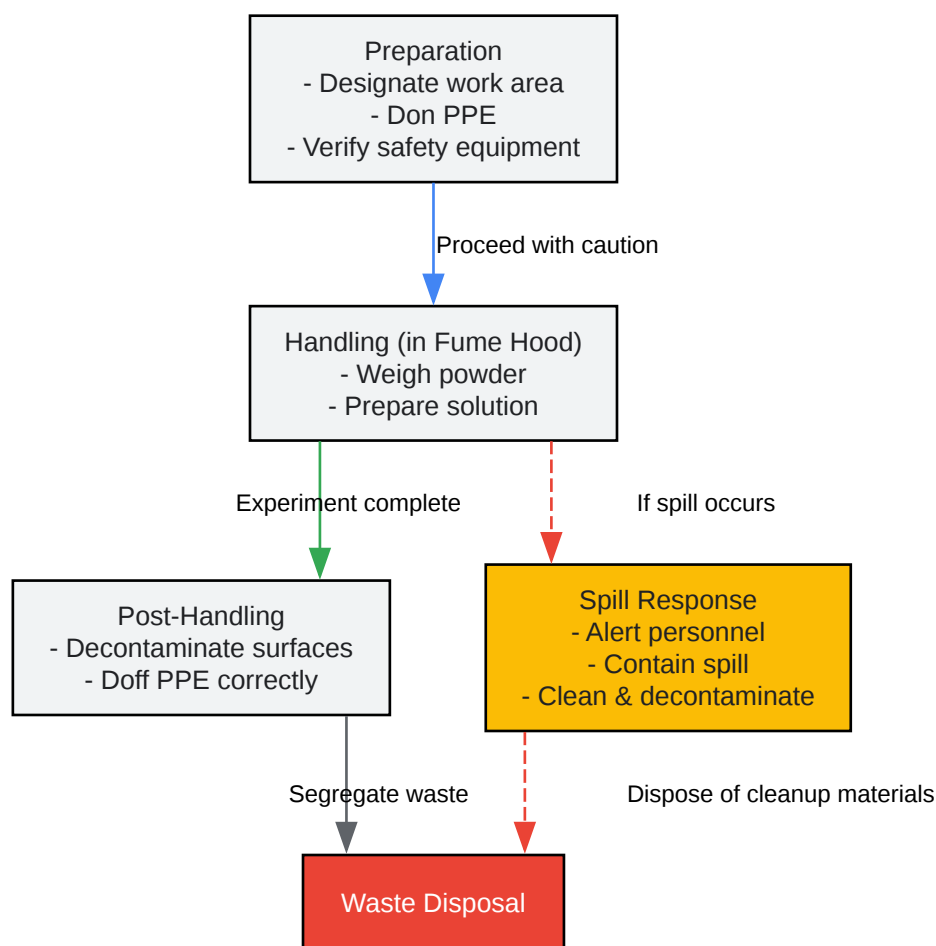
Preparation
- Designate work area
- Don PPE
- Verify safety equipment

Proceed with caution

Handling (in Fume Hood)
- Weigh powder
- Prepare solution

Experiment complete

If spill occurs

Post-Handling
- Decontaminate surfaces
- Doff PPE correctly

Spill Response
- Alert personnel
- Contain spill
- Clean & decontaminate

Segregate waste

Dispose of cleanup materials

Waste Disposal